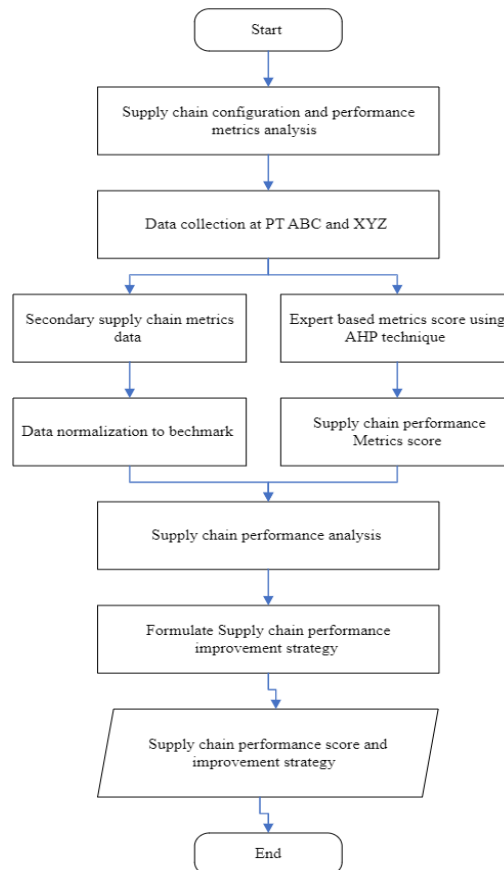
Start

Supply chain configuration and performance metrics analysis

Data collection at PT ABC and XYZ

Secondary supply chain metrics data

Expert based metrics score using AHP technique

Data normalization to bechmark

Supply chain performance Metrics score

Supply chain performance analysis

Formulate Supply chain performance improvement strategy

Supply chain performance score and improvement strategy

End